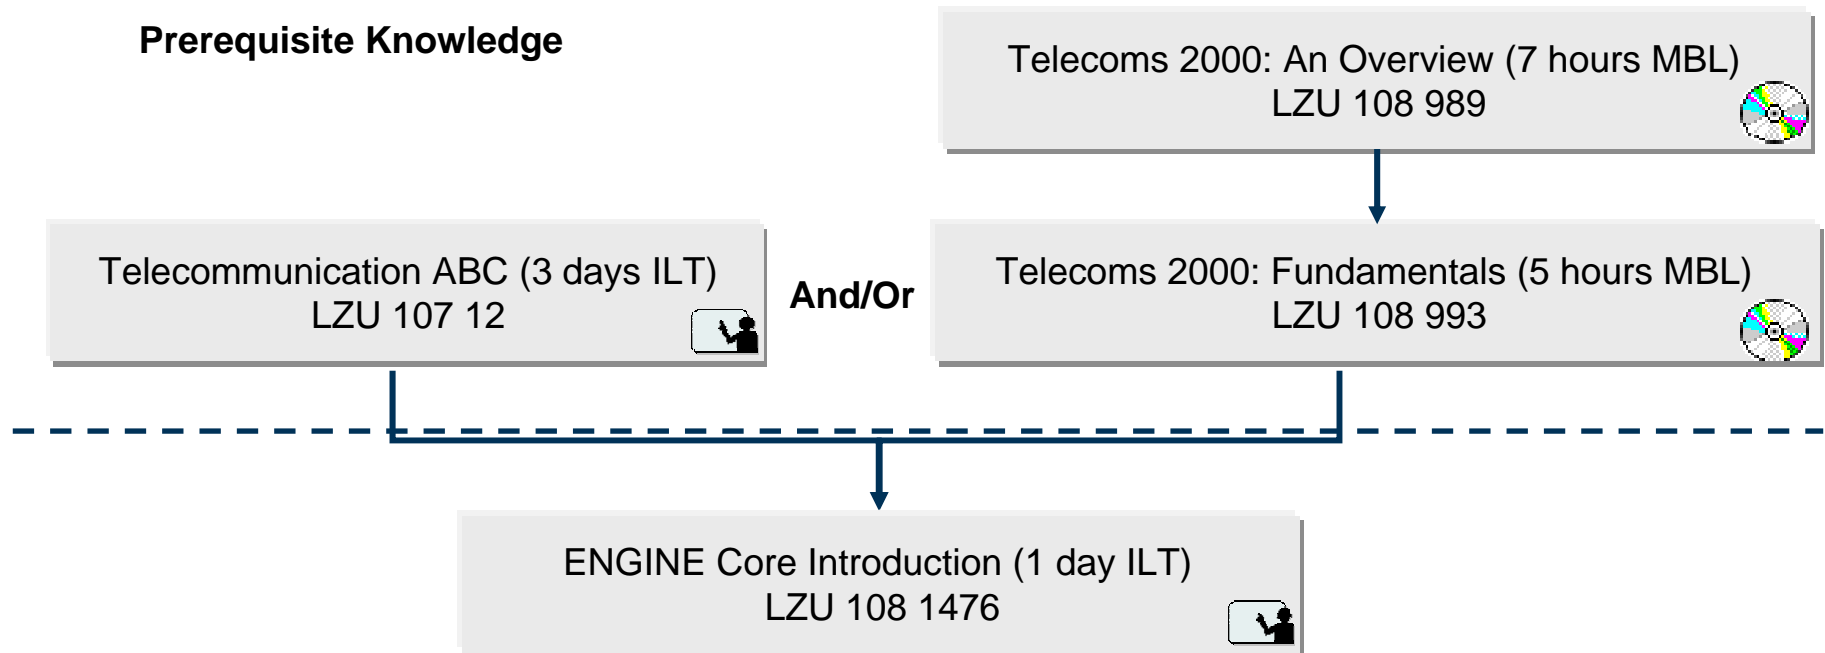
Prerequisite Knowledge

Telecoms 2000: An Overview (7 hours MBL)
LZU 108 989

Telecommunication ABC (3 days ILT)
LZU 107 12

And/Or

Telecoms 2000: Fundamentals (5 hours MBL)
LZU 108 993

ENGINE Core Introduction (1 day ILT)
LZU 108 1476